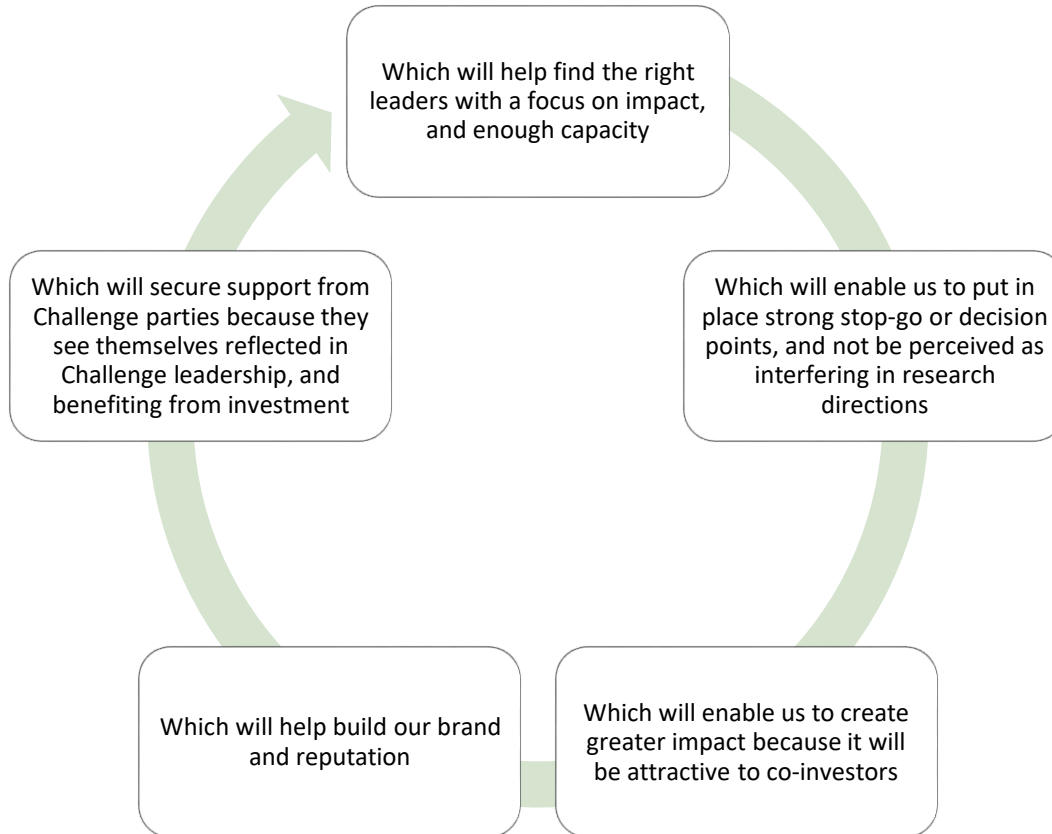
Which will help find the right leaders with a focus on impact, and enough capacity

Which will enable us to put in place strong stop-go or decision points, and not be perceived as interfering in research directions

Which will enable us to create greater impact because it will be attractive to co-investors

Which will help build our brand and reputation

Which will secure support from Challenge parties because they see themselves reflected in Challenge leadership, and benefiting from investment